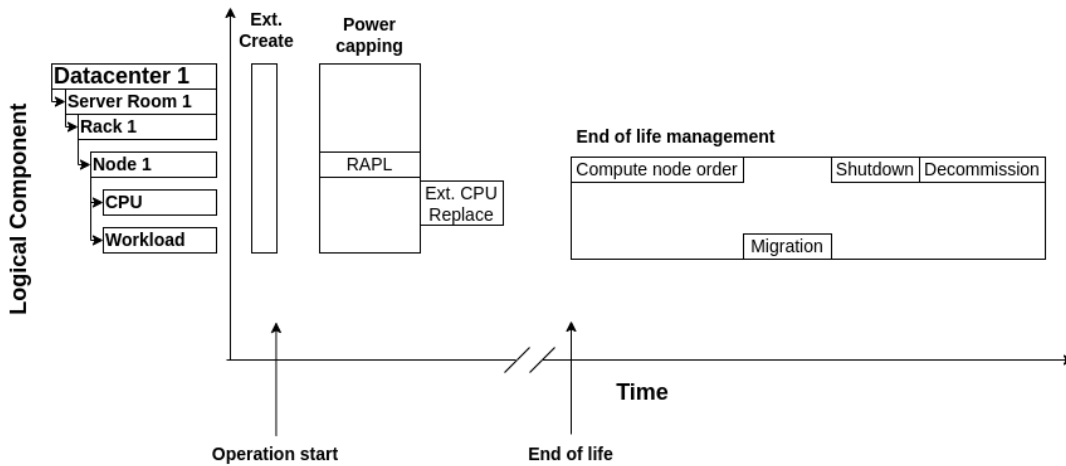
Logical Component

Datacenter 1

Server Room 1

Rack 1

Node 1

CPU

Workload

Ext. Create

Power capping

RAPL

Ext. CPU Replace

End of life management

Compute node order

Shutdown

Decommission

Migration

Time

Operation start

End of life